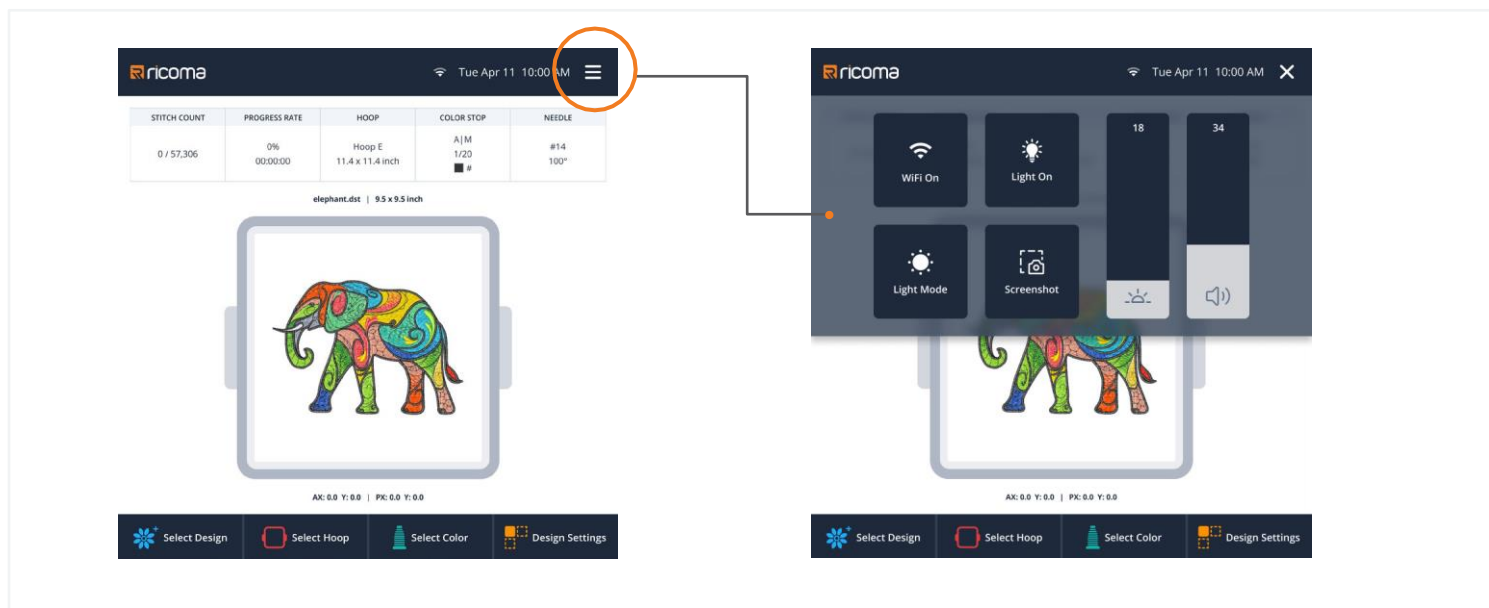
ricoma

Tue Apr 11 10:00 AM

| STITCH COUNT | PROGRESS RATE | HOOP | COLOR STOP | NEEDLE |
|---|---|---|---|---|
| 0 / 57,306 | 0% 00:00:00 | Hoop E 11.4 x 11.4 inch | A \| M 1/20 # | #14 100° |

elephant.dst | 9.5 x 9.5 inch

AX: 0.0 Y: 0.0 | PX: 0.0 Y: 0.0

Select Design
Select Hoop
Select Color
Design Settings

ricoma

Tue Apr 11 10:00 AM

WiFi On
Light On
18
34
Light Mode
Screenshot

AX: 0.0 Y: 0.0 | PX: 0.0 Y: 0.0

Select Design
Select Hoop
Select Color
Design Settings